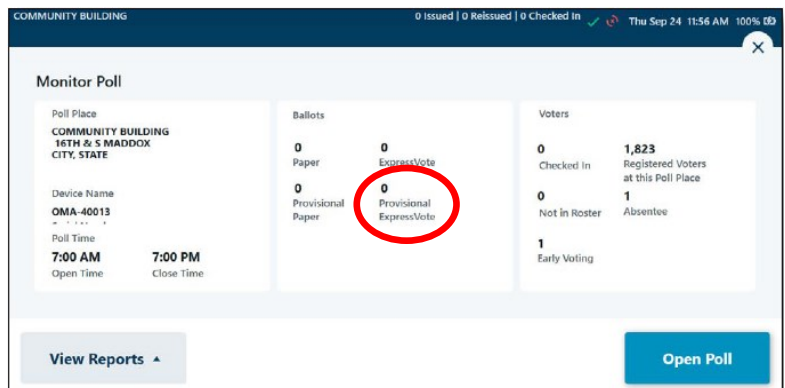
COMMUNITY BUILDING

0 Issued | 0 Reissued | 0 Checked In

Thu Sep 24 11:56 AM 100%

Monitor Poll

Poll Place

COMMUNITY BUILDING
16TH & S MADDOX
CITY, STATE

Device Name

OMA-40013

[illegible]

Poll Time

7:00 AM
Open Time

7:00 PM
Close Time

Ballots

0
Paper

0
ExpressVote

0
Provisional Paper

0
Provisional ExpressVote

Voters

0
Checked In

1,823
Registered Voters at this Poll Place

0
Not in Roster

1
Absentee

1
Early Voting

View Reports ▲

Open Poll